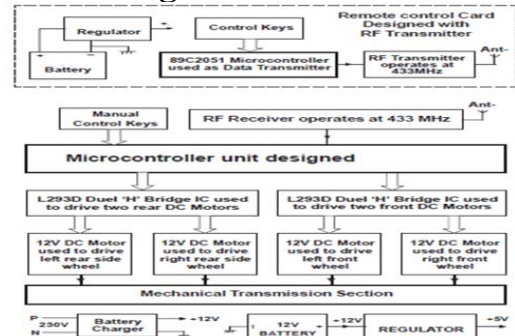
Regulator

Battery

Control Keys

89C2051 Microcontroller used as Data Transmitter

Remote control Card Designed with RF Transmitter

RF Transmitter operates at 433MHz

Ant-

Manual Control Keys

RF Receiver operates at 433 MHz

Ant-

Microcontroller unit designed

L293D Duel 'H' Bridge IC used to drive two rear DC Motors

L293D Duel 'H' Bridge IC used to drive two front DC Motors

12V DC Motor used to drive left rear side wheel

12V DC Motor used to drive right rear side wheel

12V DC Motor used to drive left front wheel

12V DC Motor used to drive right front wheel

Mechanical Transmission Section

P

N

230V

Battery Charger

+12V

12V BATTERY

+12V

REGULATOR

+5V